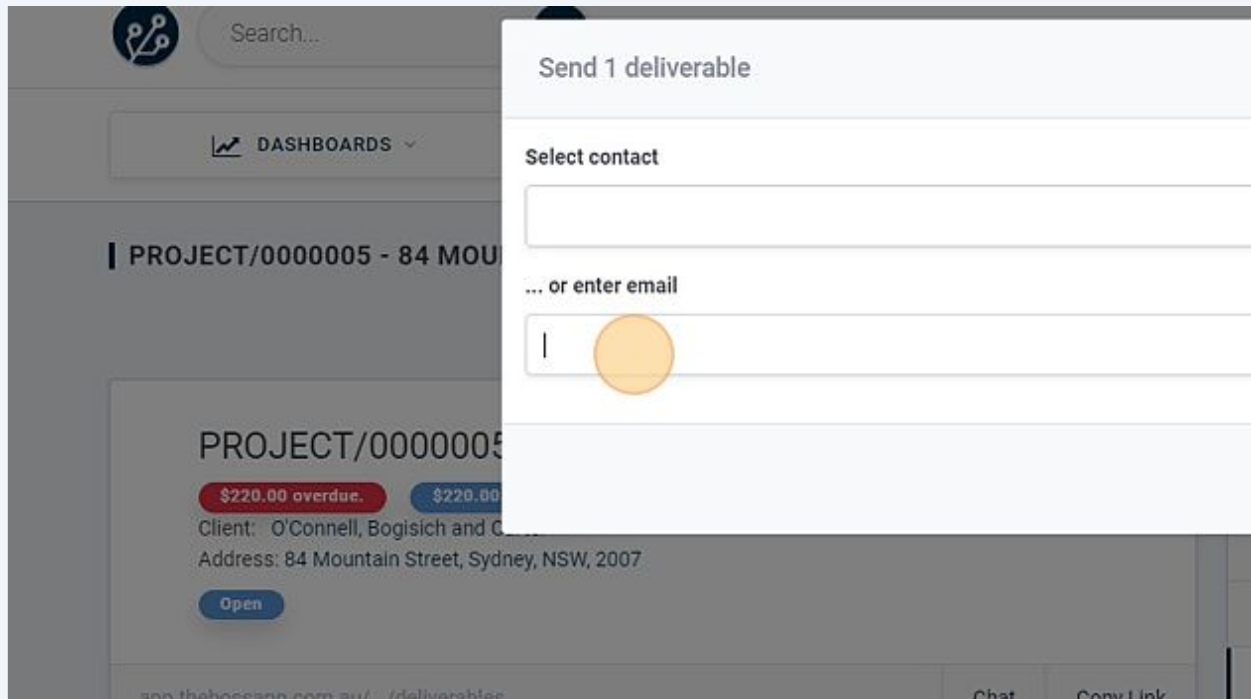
Search...

DASHBOARDS

PROJECT/0000005 - 84 MOU

PROJECT/000000

$220.00 overdue. $220.00

Client: O'Connell, Bogisich and C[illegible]

Address: 84 Mountain Street, Sydney, NSW, 2007

Open

app.thebossapp.com.au/.../deliverables

Chat

Copy Link

Send 1 deliverable

Select contact

... or enter email